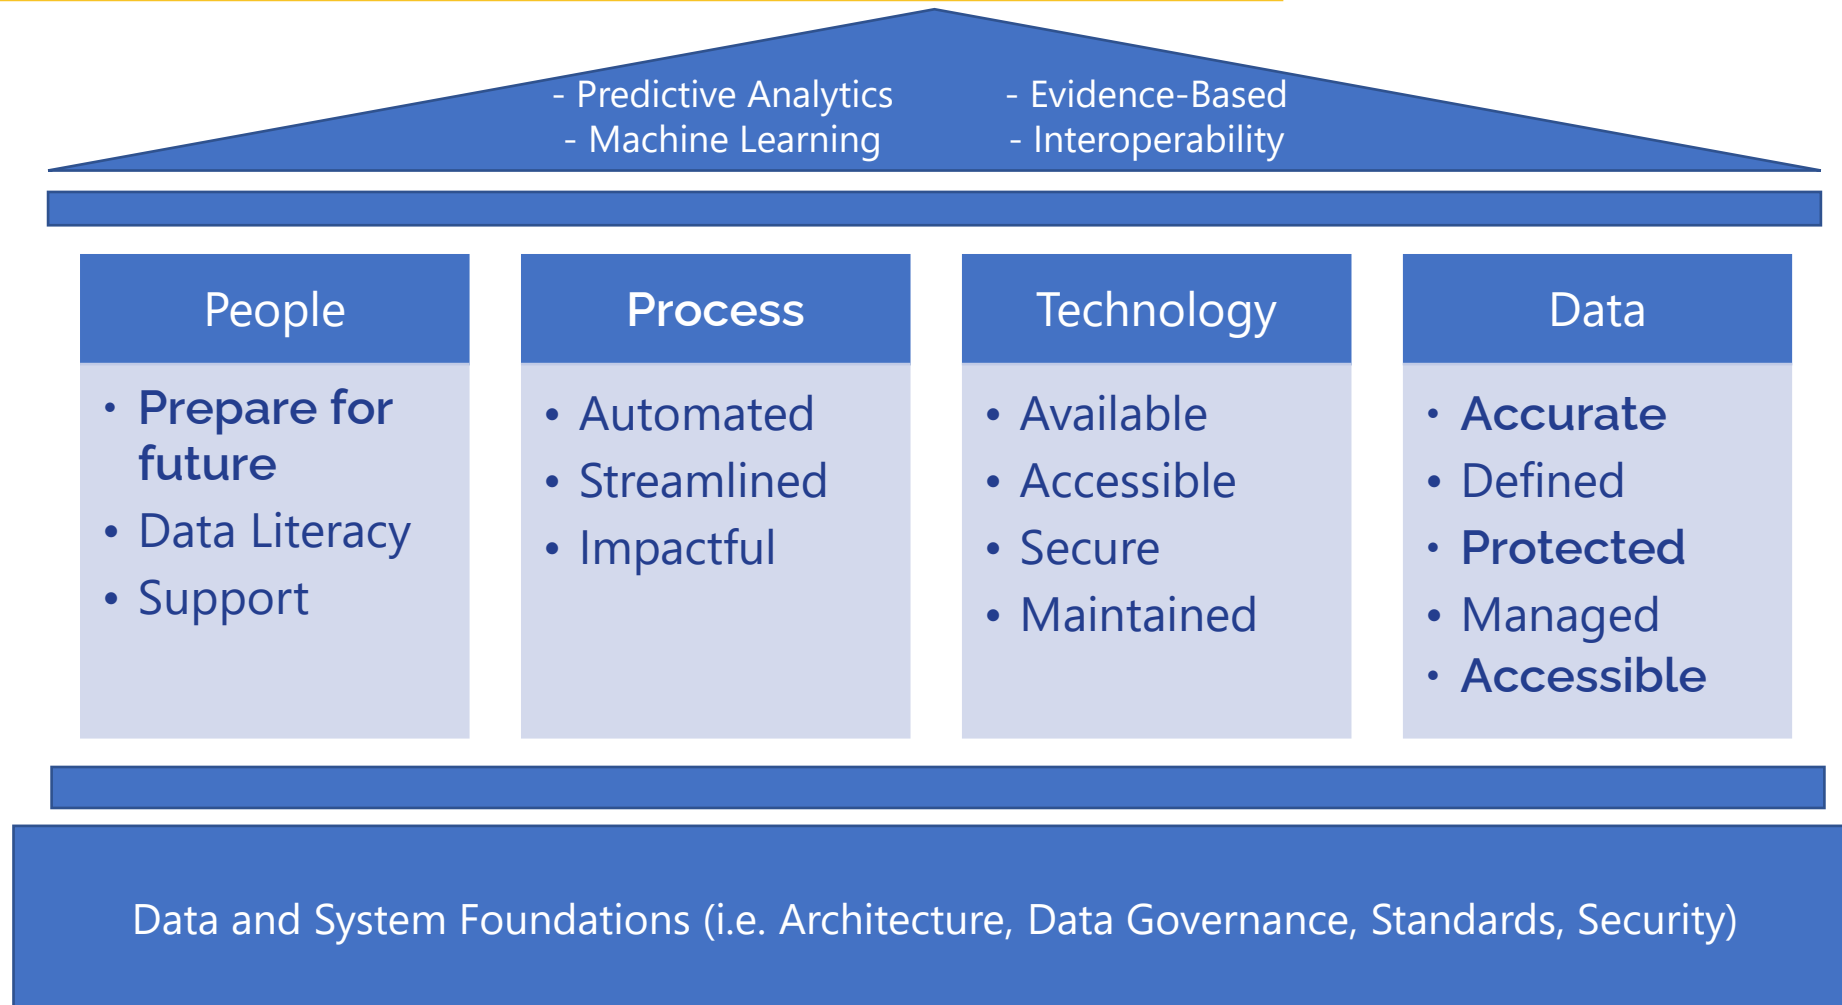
- Predictive Analytics
- Machine Learning

- Evidence-Based
- Interoperability

People
• Prepare for future
• Data Literacy
• Support

Process
• Automated
• Streamlined
• Impactful

Technology
• Available
• Accessible
• Secure
• Maintained

Data
• Accurate
• Defined
• Protected
• Managed
• Accessible

Data and System Foundations (i.e. Architecture, Data Governance, Standards, Security)